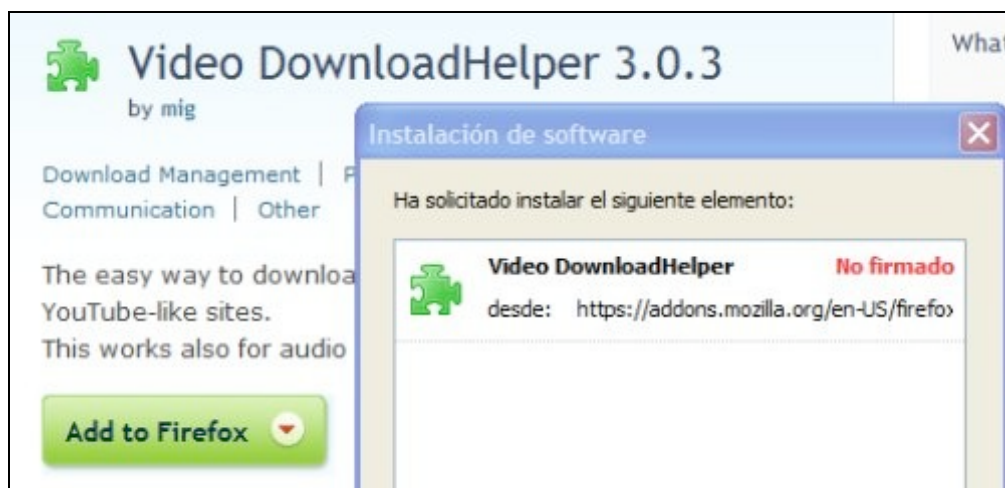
Video DownloadHelper 3.0.3
by mig

Download Management | P
Communication | Other

The easy way to downloa
YouTube-like sites.
This works also for audio

Add to Firefox

What

Instalación de software

Ha solicitado instalar el siguiente elemento:

Video DownloadHelper No firmado
desde: https://addons.mozilla.org/en-US/firefo